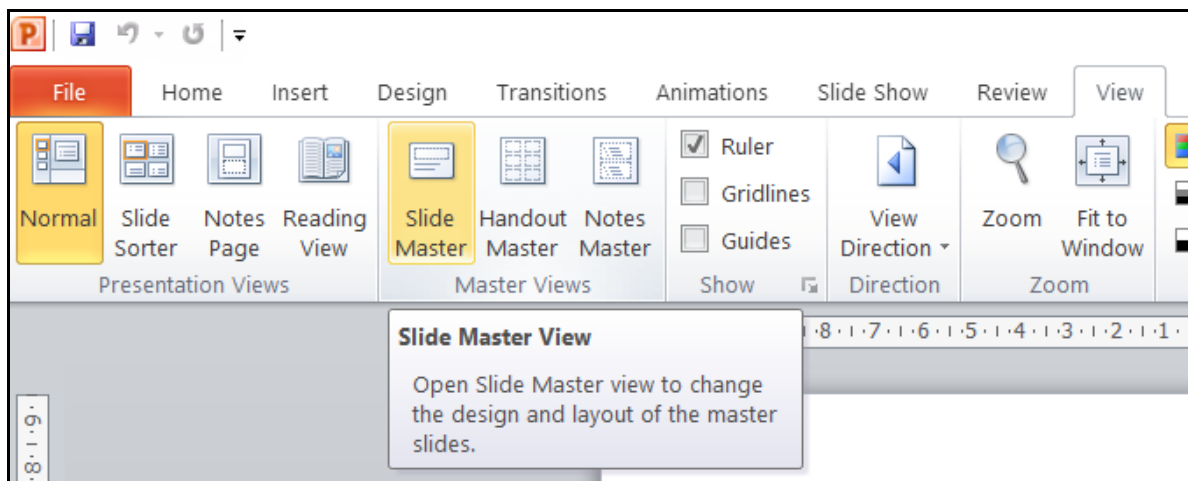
File Home Insert Design Transitions Animations Slide Show Review View

Normal
Slide Sorter
Notes Page
Reading View
Presentation Views

Slide Master
Handout Master
Notes Master
Master Views

Ruler
Gridlines
Guides
Show

View Direction
Direction

Zoom
Fit to Window
Zoom

·8·1·7·1·6·1·5·1·4·1·3·1·2·1·1·

Slide Master View

Open Slide Master view to change the design and layout of the master slides.

·9·1·8·